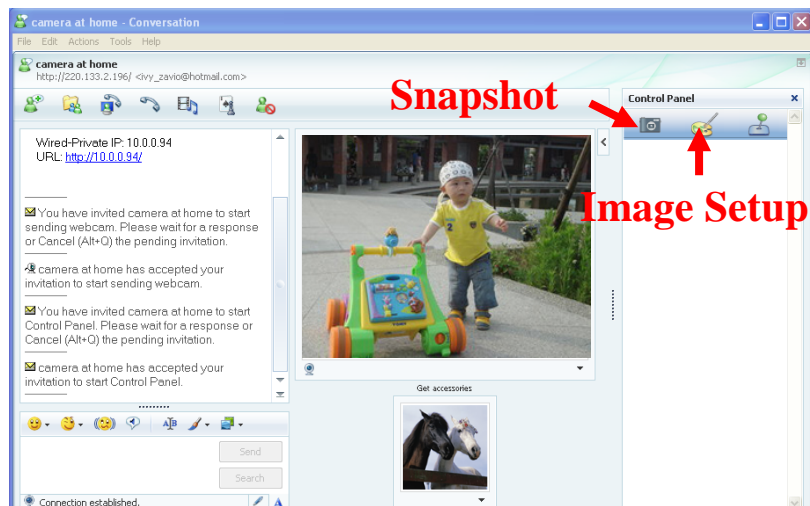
camera at home - Conversation

File Edit Actions Tools Help

camera at home
http://220.133.2.196/ <ivy_zavio@hotmail.com>

Snapshot

Control Panel

Image Setup

Wired-Private IP: 10.0.0.94
URL: http://10.0.0.94/

You have invited camera at home to start sending webcam. Please wait for a response or Cancel (Alt+Q) the pending invitation.

camera at home has accepted your invitation to start sending webcam.

You have invited camera at home to start Control Panel. Please wait for a response or Cancel (Alt+Q) the pending invitation.

camera at home has accepted your invitation to start Control Panel.

Get accessories

Send

Search

Connection established.